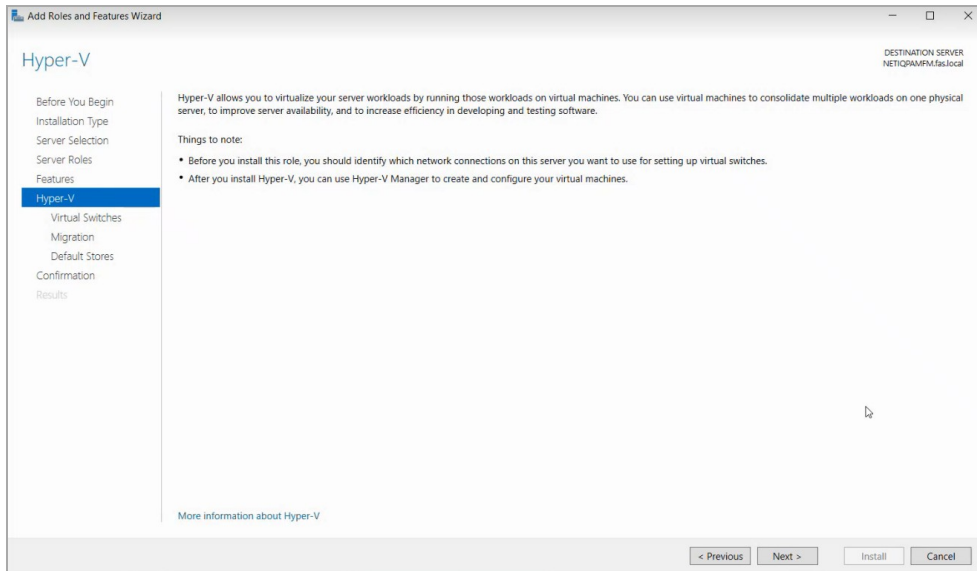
Add Roles and Features Wizard

Hyper-V

DESTINATION SERVER
NETIQPAMFM.fas.local

Before You Begin
Installation Type
Server Selection
Server Roles
Features
Hyper-V
Virtual Switches
Migration
Default Stores
Confirmation
Results

Hyper-V allows you to virtualize your server workloads by running those workloads on virtual machines. You can use virtual machines to consolidate multiple workloads on one physical server, to improve server availability, and to increase efficiency in developing and testing software.

Things to note:

• Before you install this role, you should identify which network connections on this server you want to use for setting up virtual switches.

• After you install Hyper-V, you can use Hyper-V Manager to create and configure your virtual machines.

More information about Hyper-V

< Previous Next > Install Cancel